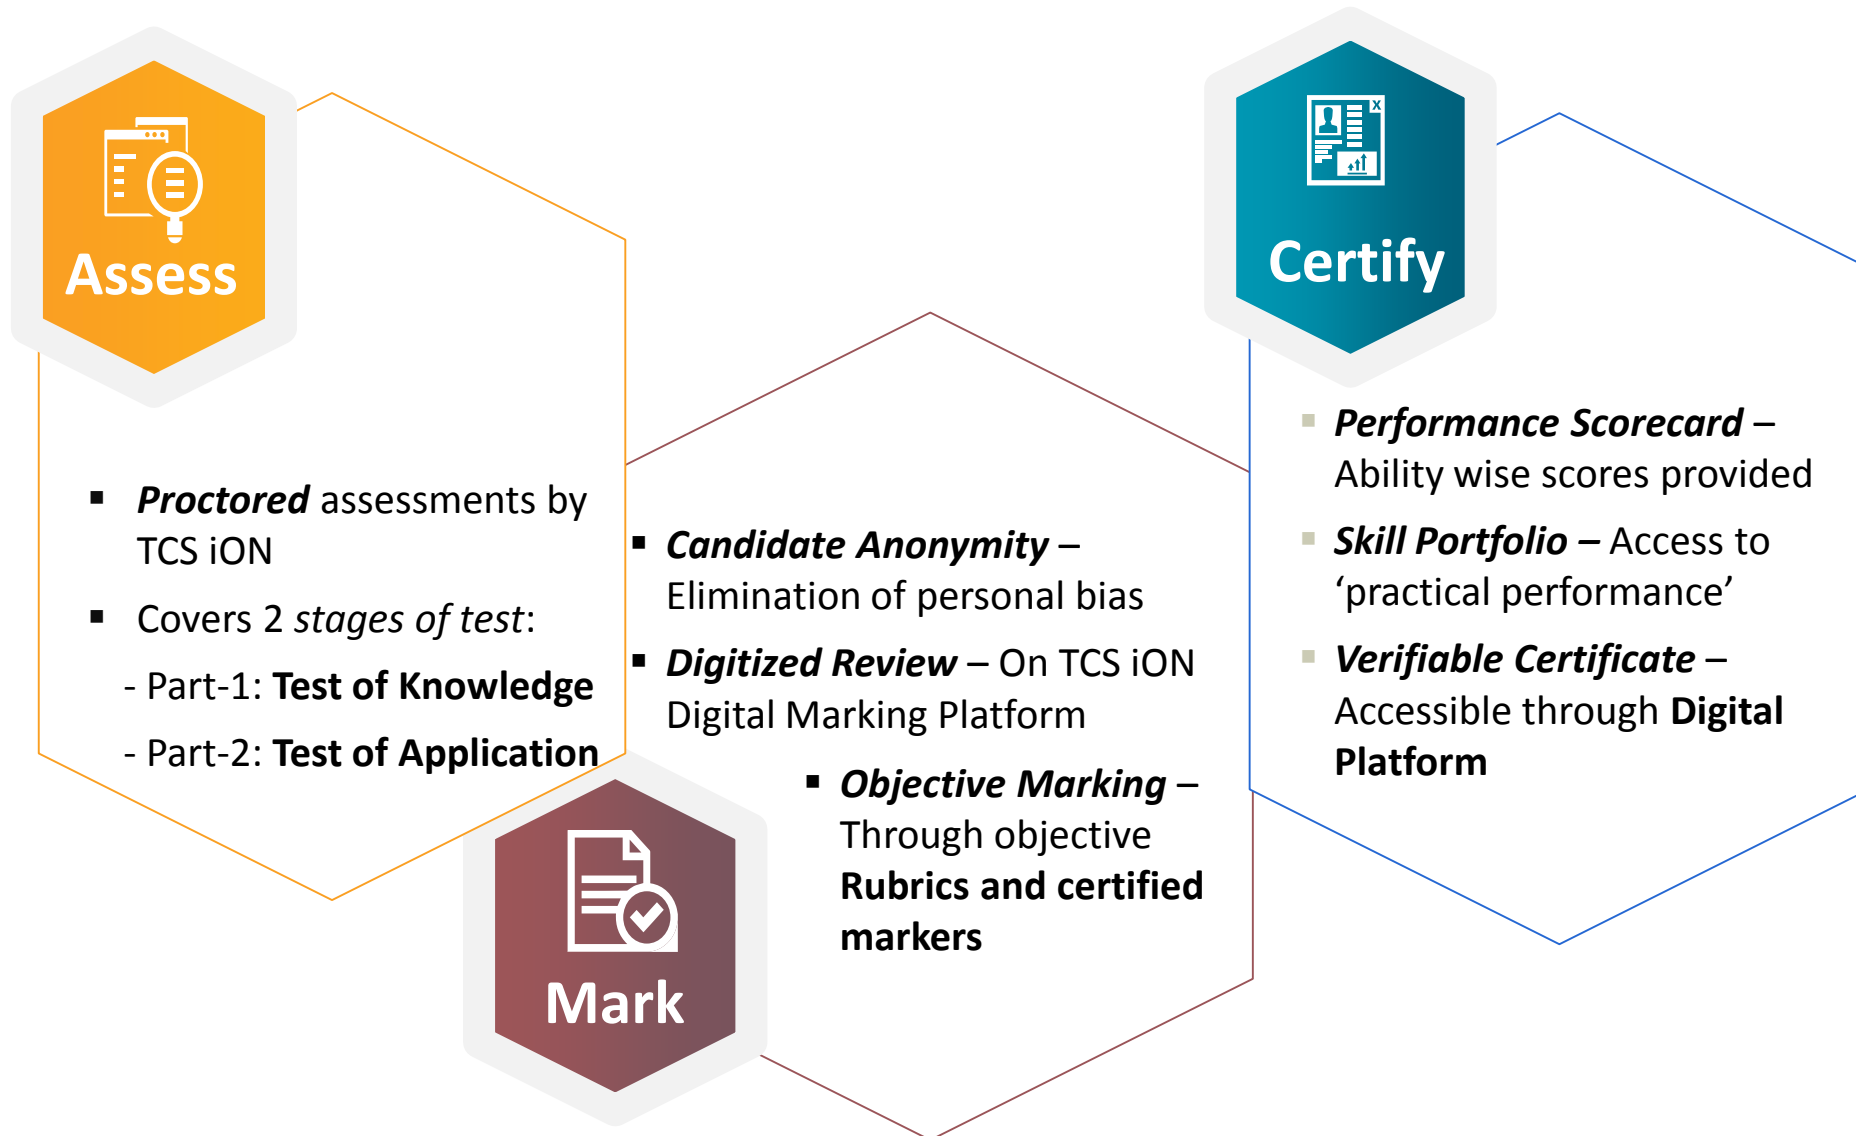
Assess

- Proctored assessments by TCS iON
- Covers 2 stages of test:

- Part-1: Test of Knowledge

- Part-2: Test of Application

Mark

- Candidate Anonymity – Elimination of personal bias
- Digitized Review – On TCS iON Digital Marking Platform
- Objective Marking – Through objective Rubrics and certified markers

Certify

- Performance Scorecard – Ability wise scores provided
- Skill Portfolio – Access to ‘practical performance’
- Verifiable Certificate – Accessible through Digital Platform